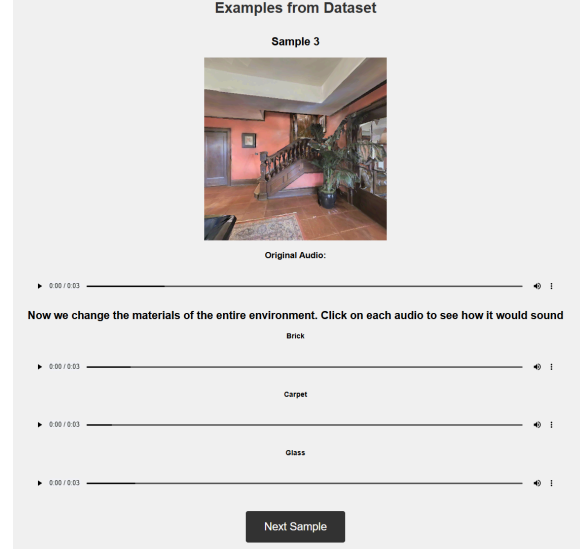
Examples from Dataset

Sample 3

Original Audio:

0:00 / 0:03

Now we change the materials of the entire environment. Click on each audio to see how it would sound

Brick

0:00 / 0:03

Carpet

0:00 / 0:03

Glass

0:00 / 0:03

Next Sample